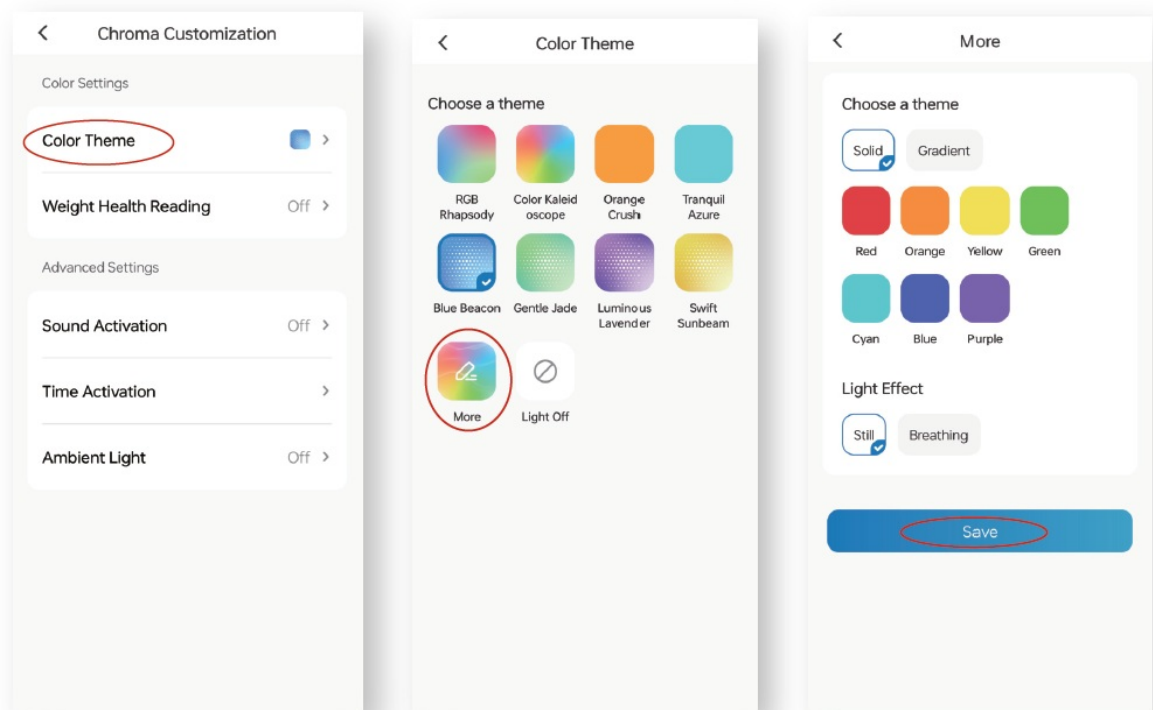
<

Chroma Customization

Color Settings

Color Theme >

Weight Health Reading Off >

Advanced Settings

Sound Activation Off >

Time Activation >

Ambient Light Off >

<

Color Theme

Choose a theme

RGB Rhapsody

Color Kaleidoscope

Orange Crush

Tranquil Azure

Blue Beacon

Gentle Jade

Luminous Lavender

Swift Sunbeam

More

Light Off

<

More

Choose a theme

Solid

Gradient

Red

Orange

Yellow

Green

Cyan

Blue

Purple

Light Effect

Still

Breathing

Save